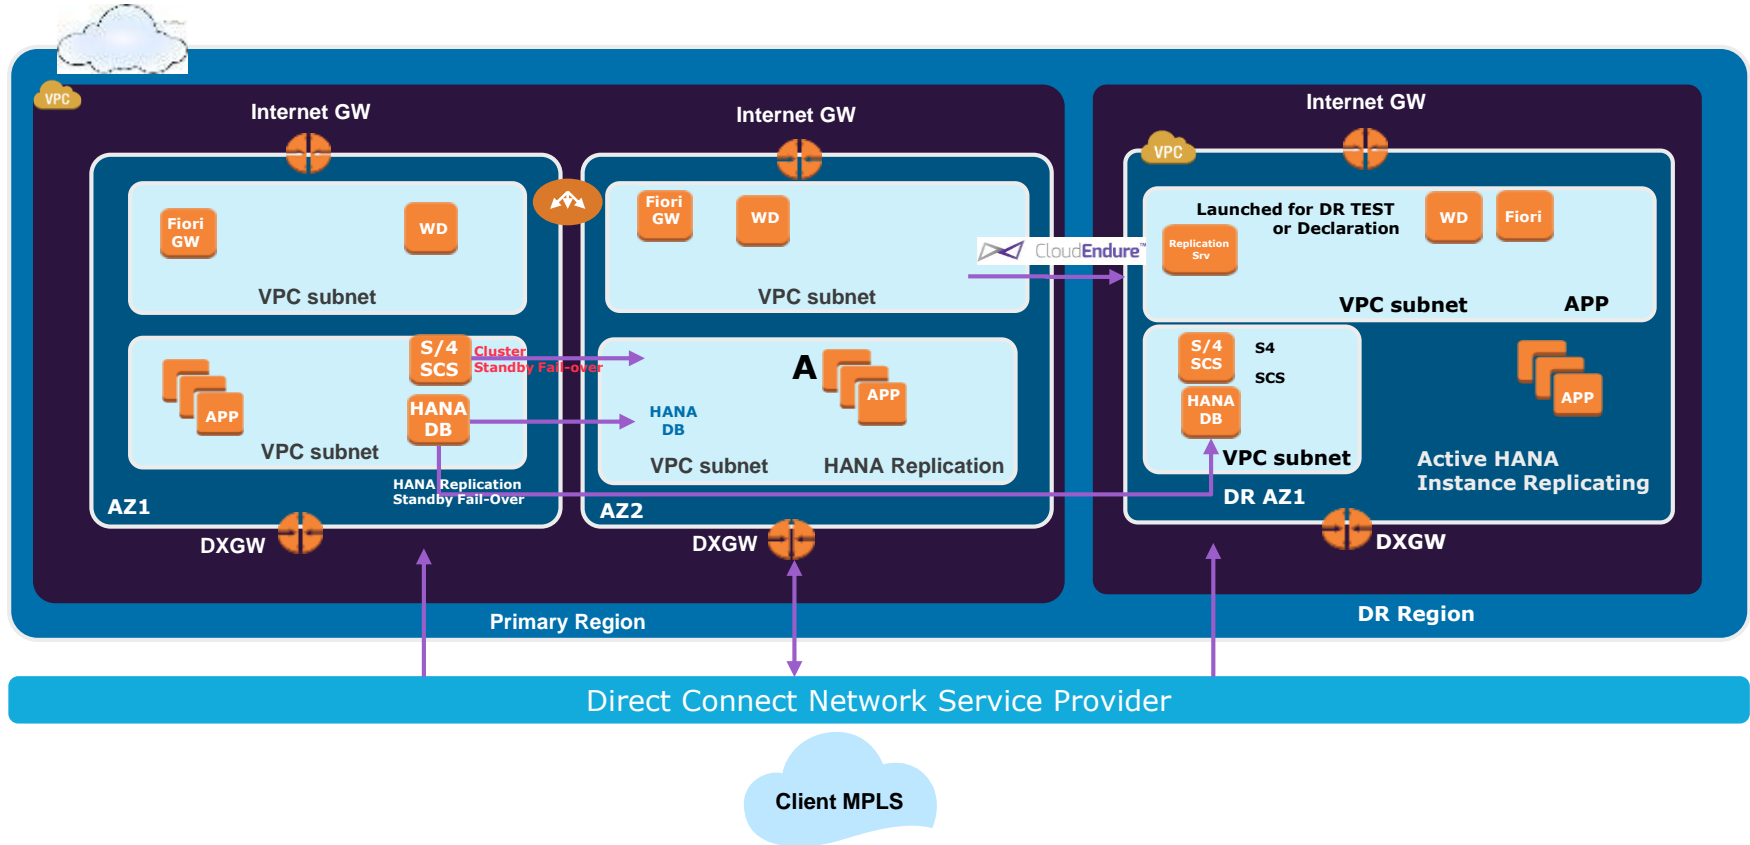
VPC

Internet GW

Fiori GW

WD

VPC subnet

APP

VPC subnet

S/4 SCS

Cluster Standby Fail-over

HANA DB

HANA Replication Standby Fail-Over

AZ1

DXGW

Internet GW

Fiori GW

WD

VPC subnet

A

APP

HANA DB

VPC subnet

HANA Replication

AZ2

DXGW

Primary Region

CloudEndure™

Internet GW

VPC

Launched for DR TEST or Declaration

Replication Srv

WD

Fiori

VPC subnet

APP

S/4 SCS

S4

SCS

HANA DB

VPC subnet

APP

Active HANA Instance Replicating

DR AZ1

DXGW

DR Region

Direct Connect Network Service Provider

Client MPLS